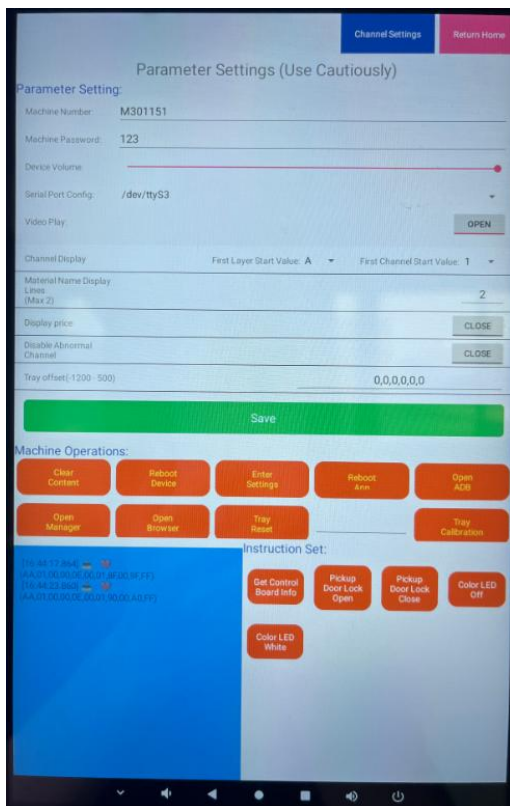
Channel Settings

Return Home

Parameter Settings (Use Cautiously)

Parameter Setting:

Machine Number: M301151

Machine Password: 123

Device Volume

Serial Port Config: /dev/ttyS3

Video Play: OPEN

Channel Display

First Layer Start Value: A

First Channel Start Value: 1

Material Name Display Lines (Max 2) 2

Display price: CLOSE

Disable Abnormal Channel CLOSE

Tray offset(-1200 - 500) 0,0,0,0,0,0

Save

Machine Operations:

Clear Content

Reboot Device

Enter Settings

Reboot App

Open ADB

Open Manager

Open Browser

Tray Reset

Tray Calibration

Instruction Set:

[16:44:17.864] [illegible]
(AA,01,00,00,0E,00,01,8F,00,9F,FF)
[16:44:23.060] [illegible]
(AA,01,00,00,0C,00,01,90,00,A0,FF)

Get Control Board Info

Pickup Door Lock Open

Pickup Door Lock Close

Color LED Off

Color LED White